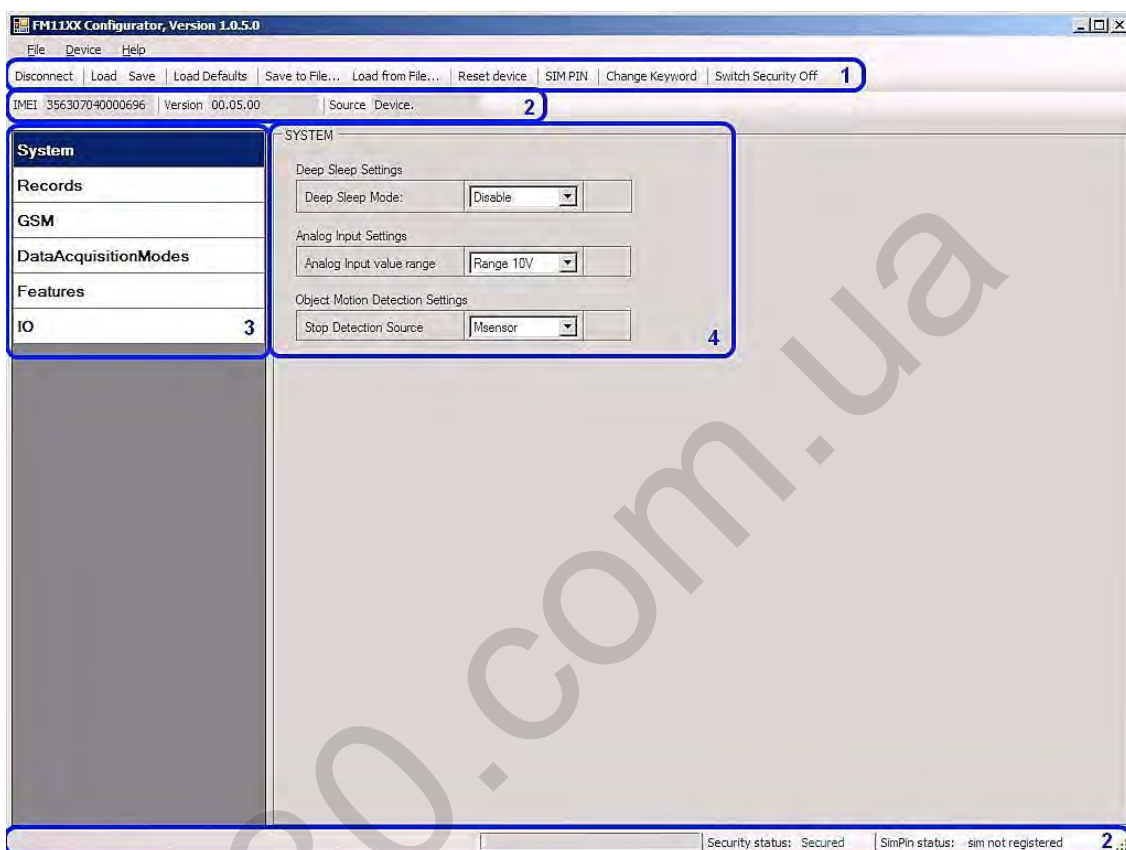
FM11XX Configurator, Version 1.0.5.0

File Device Help

Disconnect | Load Save | Load Defaults | Save to File... Load from File... | Reset device | SIM PIN | Change Keyword | Switch Security Off 1

IMEI 356307040000696 | Version 00.05.00 | Source Device. 2

System
Records
GSM
DataAcquisitionModes
Features
IO 3

SYSTEM

Deep Sleep Settings
Deep Sleep Mode: Disable

Analog Input Settings
Analog Input value range Range 10V

Object Motion Detection Settings
Stop Detection Source Msensor

4

Security status: Secured | SimPin status: sim not registered 2

...com.ua